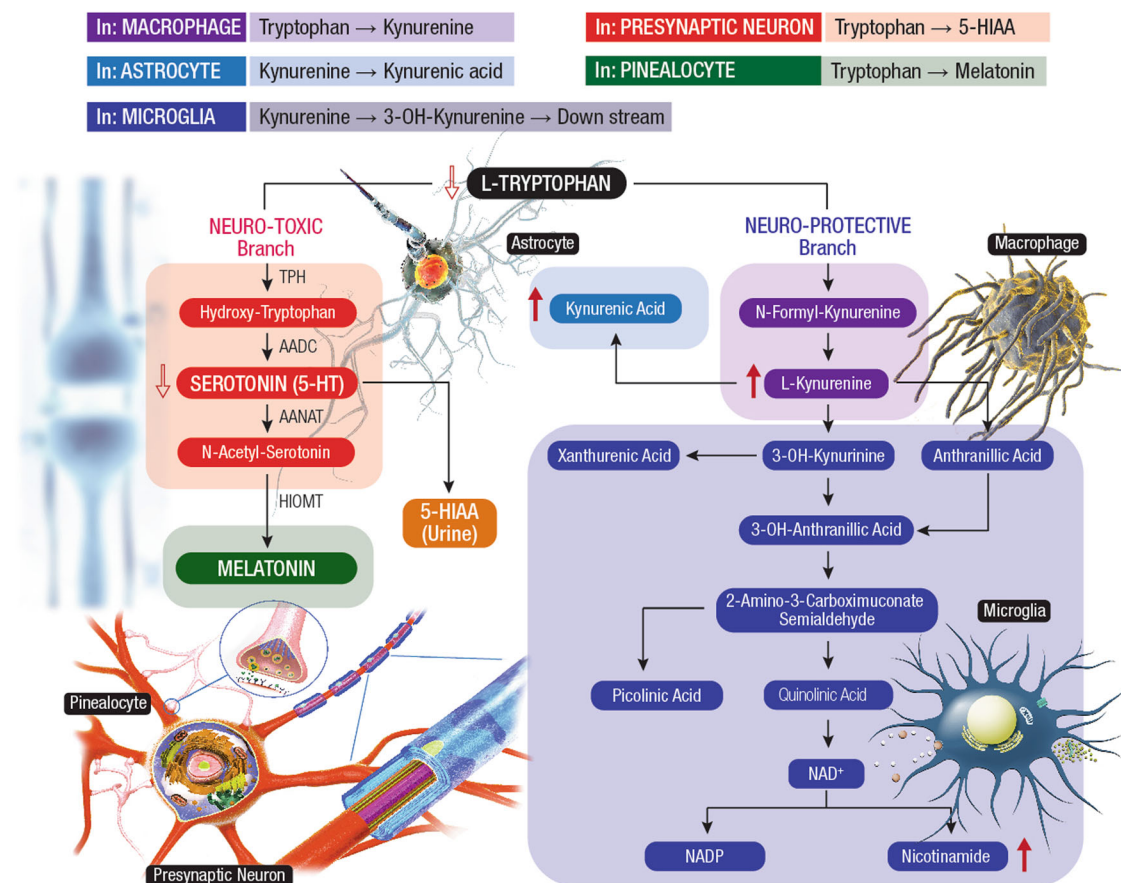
In: MACROPHAGE Tryptophan → Kynurenine
In: PRESYNAPTIC NEURON Tryptophan → 5-HIAA
In: ASTROCYTE Kynurenine → Kynurenic acid
In: PINEALOCYTE Tryptophan → Melatonin
In: MICROGLIA Kynurenine → 3-OH-Kynurenine → Down stream

L-TRYPTOPHAN

NEURO-TOXIC Branch
Astrocyte
NEURO-PROTECTIVE Branch
Macrophage

TPH
Hydroxy-Tryptophan
AADC
SEROTONIN (5-HT)
AANAT
N-Acetyl-Serotonin
HIOMT
MELATONIN
5-HIAA (Urine)

Kynurenic Acid
N-Formyl-Kynurenine
L-Kynurenine
Xanthurenic Acid
3-OH-Kynurinine
Anthranillic Acid
3-OH-Anthranillic Acid
2-Amino-3-Carboximuconate Semialdehyde
Microglia
Picolinic Acid
Quinolinic Acid
NAD$^+$
NADP
Nicotinamide

Pinealocyte
Presynaptic Neuron